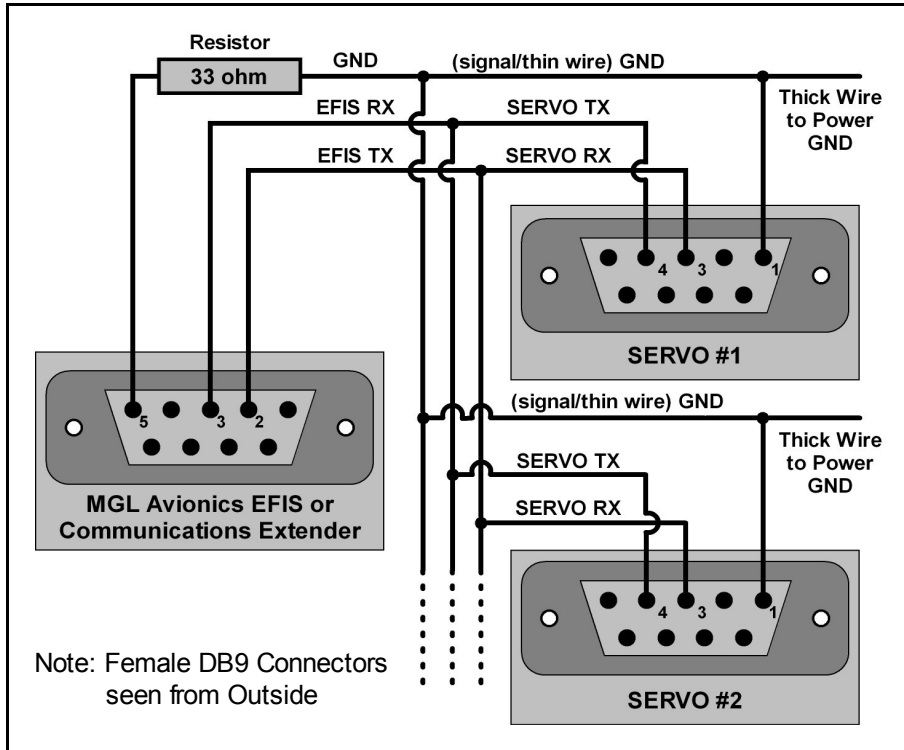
Resistor
33 ohm
GND
(signal/thin wire) GND
EFIS RX
SERVO TX
Thick Wire to Power GND
EFIS TX
SERVO RX
4
3
1
SERVO #1
5
3
2
MGL Avionics EFIS or Communications Extender
(signal/thin wire) GND
Thick Wire to Power GND
SERVO TX
SERVO RX
4
3
1
SERVO #2
Note: Female DB9 Connectors seen from Outside